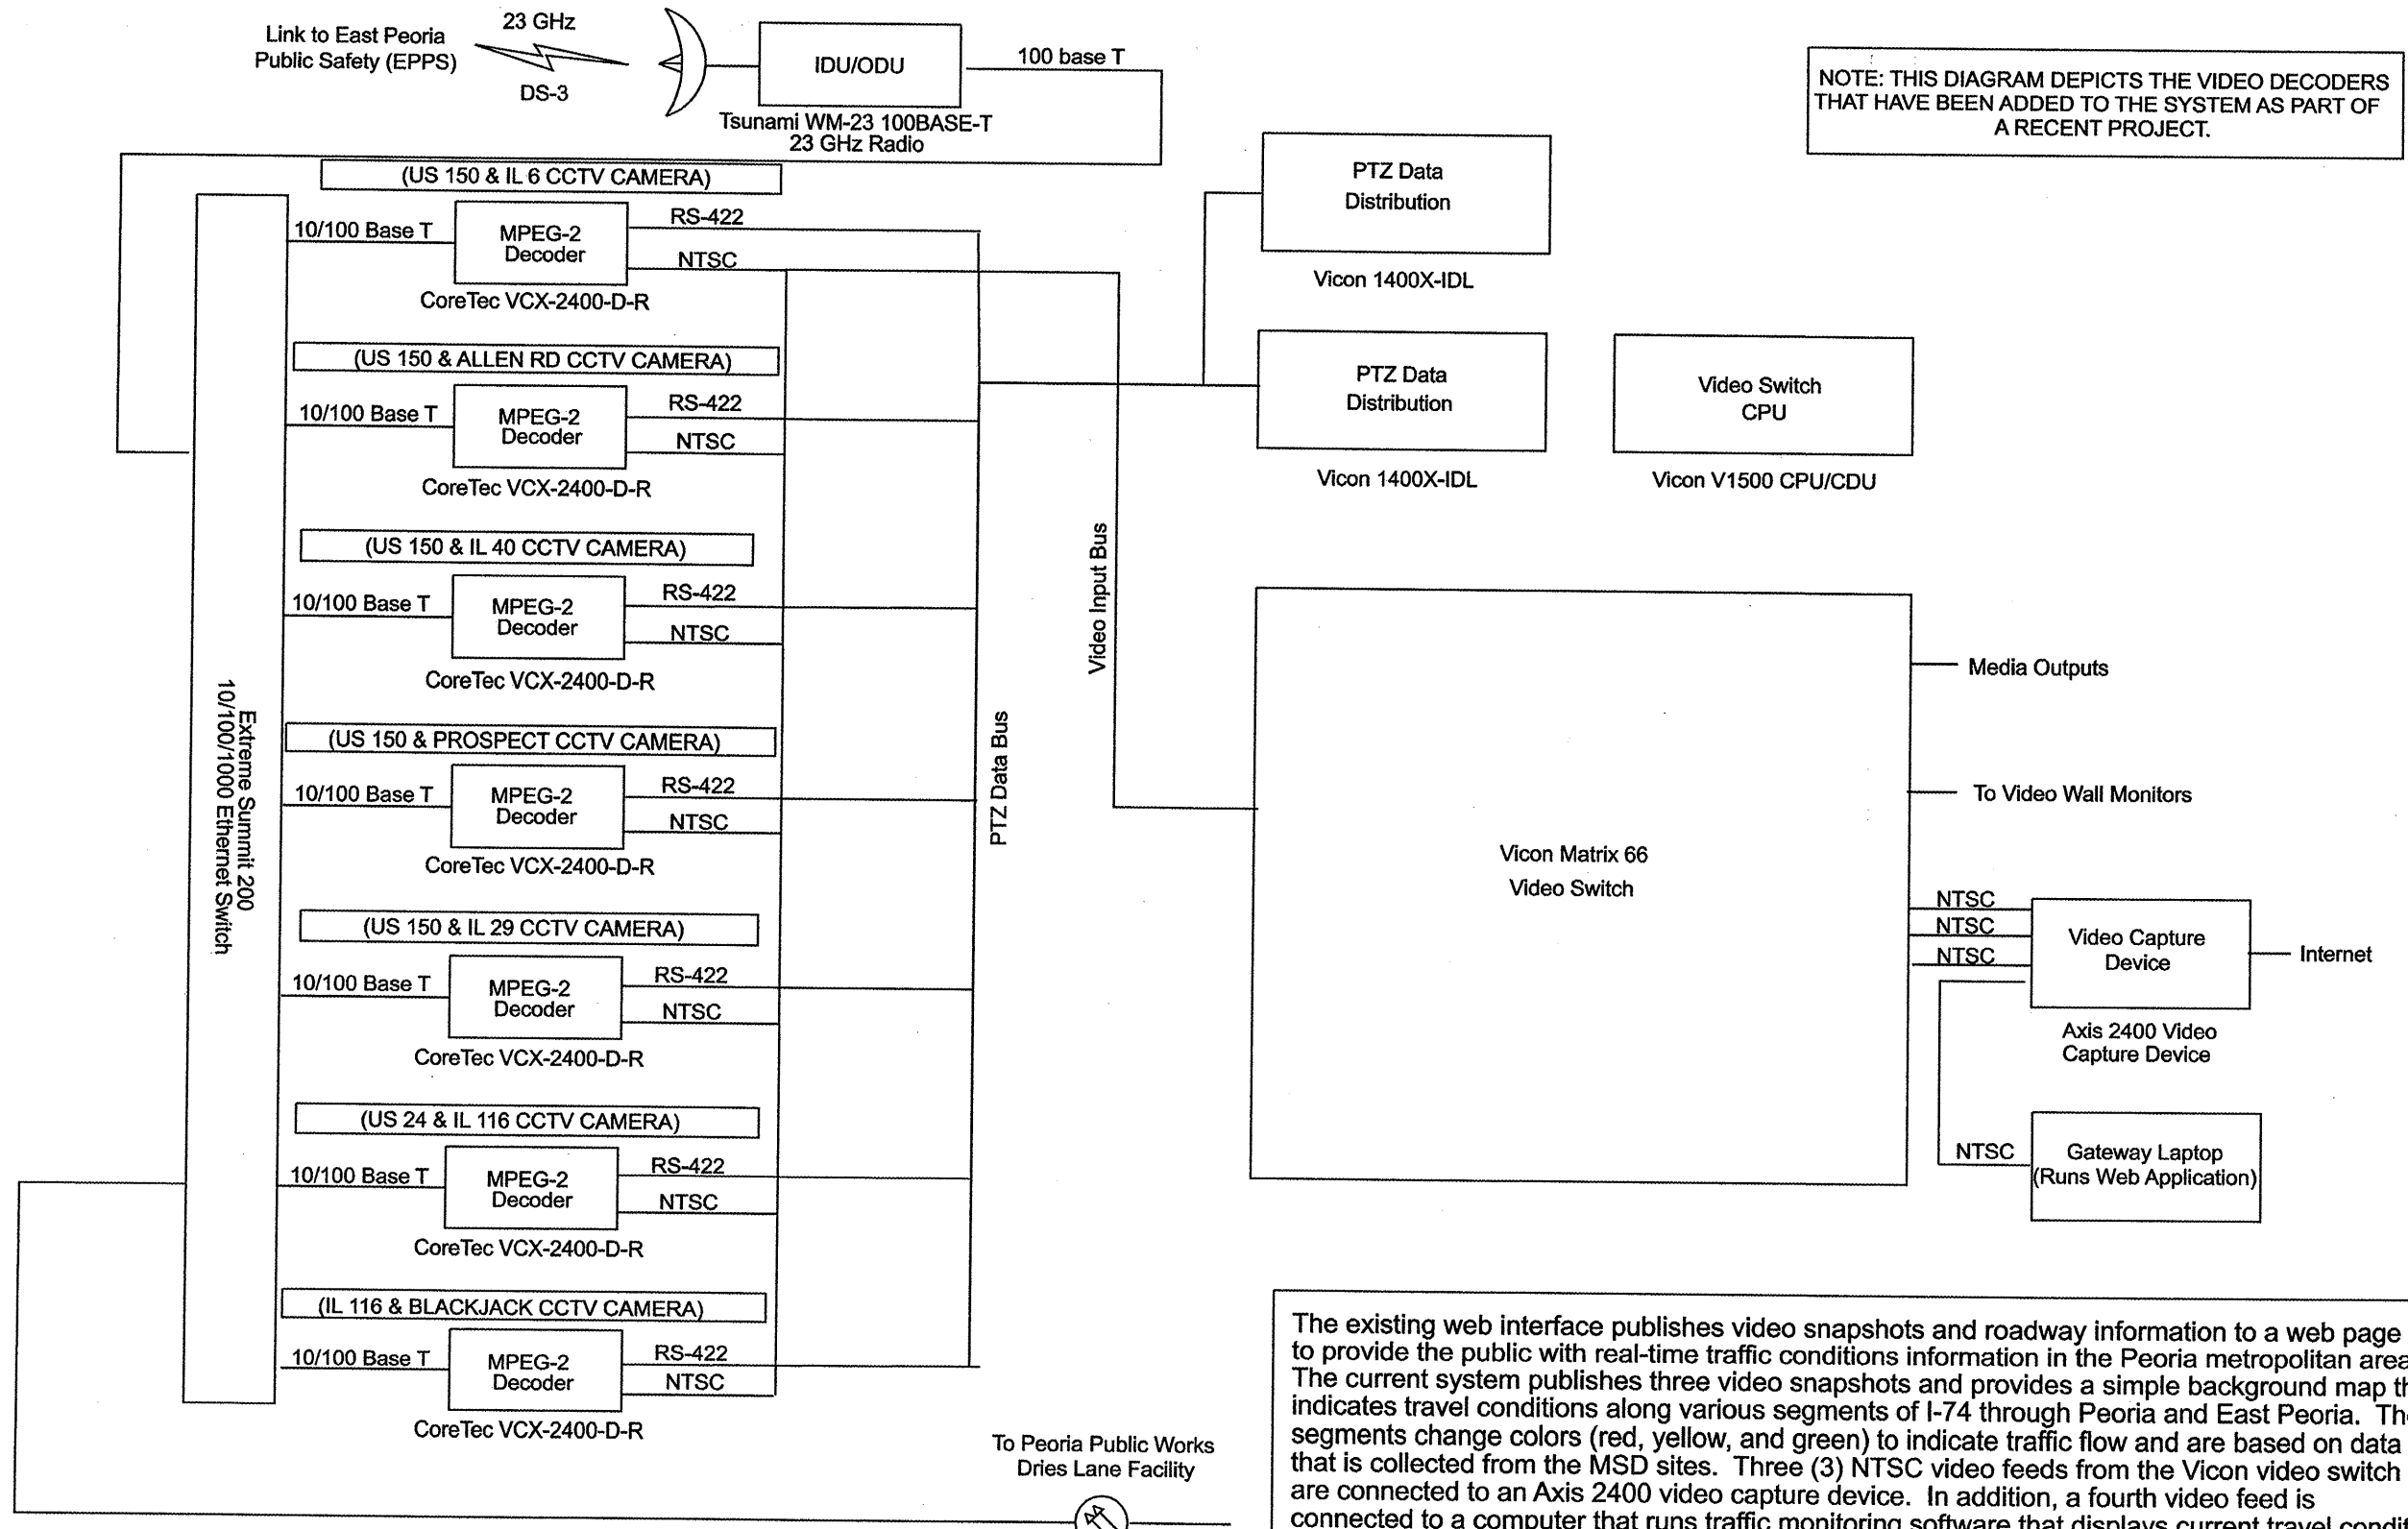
Link to East Peoria Public Safety (EPPS)

23 GHz

DS-3

IDU/ODU

100 base T

Tsunami WM-23 100BASE-T 23 GHz Radio

NOTE: THIS DIAGRAM DEPICTS THE VIDEO DECODERS THAT HAVE BEEN ADDED TO THE SYSTEM AS PART OF A RECENT PROJECT.

(US 150 & IL 6 CCTV CAMERA)

10/100 Base T

MPEG-2 Decoder

RS-422

NTSC

CoreTec VCX-2400-D-R

PTZ Data Distribution

Vicon 1400X-IDL

(US 150 & ALLEN RD CCTV CAMERA)

10/100 Base T

MPEG-2 Decoder

RS-422

NTSC

CoreTec VCX-2400-D-R

PTZ Data Distribution

Vicon 1400X-IDL

Video Switch CPU

Vicon V1500 CPU/CDU

(US 150 & IL 40 CCTV CAMERA)

10/100 Base T

MPEG-2 Decoder

RS-422

NTSC

CoreTec VCX-2400-D-R

Video Input Bus

Extreme Summit 200 10/100/1000 Ethernet Switch

Media Outputs

(US 150 & PROSPECT CCTV CAMERA)

10/100 Base T

MPEG-2 Decoder

RS-422

NTSC

CoreTec VCX-2400-D-R

PTZ Data Bus

To Video Wall Monitors

Vicon Matrix 66 Video Switch

(US 150 & IL 29 CCTV CAMERA)

10/100 Base T

MPEG-2 Decoder

RS-422

NTSC

CoreTec VCX-2400-D-R

NTSC
NTSC
NTSC

Video Capture Device

Internet

Axis 2400 Video Capture Device

(US 24 & IL 116 CCTV CAMERA)

10/100 Base T

MPEG-2 Decoder

RS-422

NTSC

CoreTec VCX-2400-D-R

NTSC

Gateway Laptop (Runs Web Application)

(IL 116 & BLACKJACK CCTV CAMERA)

10/100 Base T

MPEG-2 Decoder

RS-422

NTSC

CoreTec VCX-2400-D-R

To Peoria Public Works Dries Lane Facility

The existing web interface publishes video snapshots and roadway information to a web page to provide the public with real-time traffic conditions information in the Peoria metropolitan area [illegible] The current system publishes three video snapshots and provides a simple background map th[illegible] indicates travel conditions along various segments of I-74 through Peoria and East Peoria. Th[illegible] segments change colors (red, yellow, and green) to indicate traffic flow and are based on data that is collected from the MSD sites. Three (3) NTSC video feeds from the Vicon video switch are connected to an Axis 2400 video capture device. In addition, a fourth video feed is connected to a computer that runs traffic monitoring software that displays current travel condit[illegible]